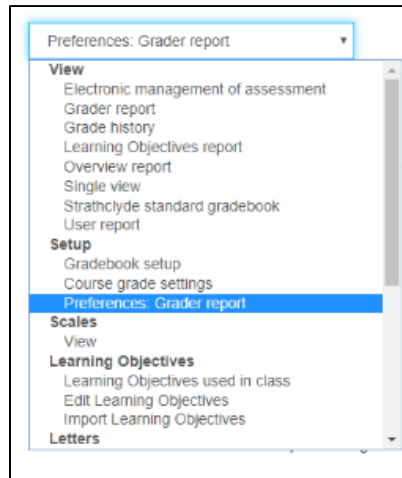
Preferences: Grader report

View
Electronic management of assessment
Grader report
Grade history
Learning Objectives report
Overview report
Single view
Strathclyde standard gradebook
User report
Setup
Gradebook setup
Course grade settings
Preferences: Grader report
Scales
View
Learning Objectives
Learning Objectives used in class
Edit Learning Objectives
Import Learning Objectives
Letters